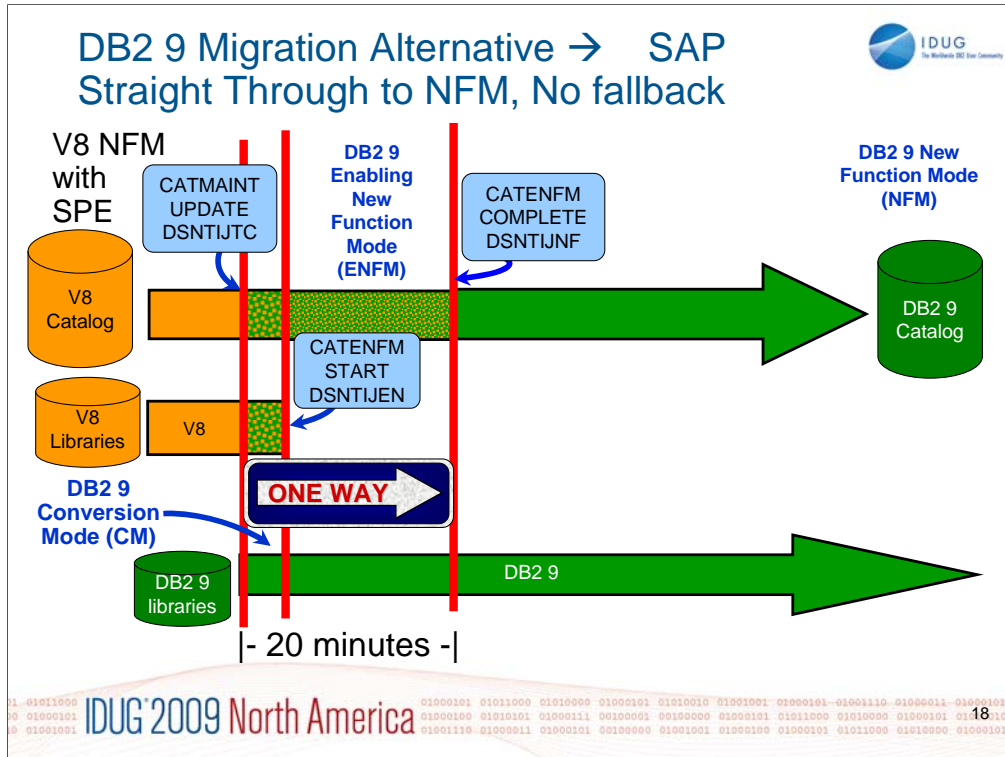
DB2 9 Migration Alternative → SAP Straight Through to NFM, No fallback

IDUG
The Worldwide DB2 User Community

V8 NFM with SPE

CATMAINT UPDATE DSNTIJTC

DB2 9 Enabling New Function Mode (ENFM)

CATENFM COMPLETE DSNTIJNF

DB2 9 New Function Mode (NFM)

V8 Catalog

DB2 9 Catalog

CATENFM START DSNTIJEN

V8 Libraries

V8

ONE WAY

DB2 9 Conversion Mode (CM)

DB2 9 libraries

DB2 9

|- 20 minutes -|

IDUG 2009 North America

18